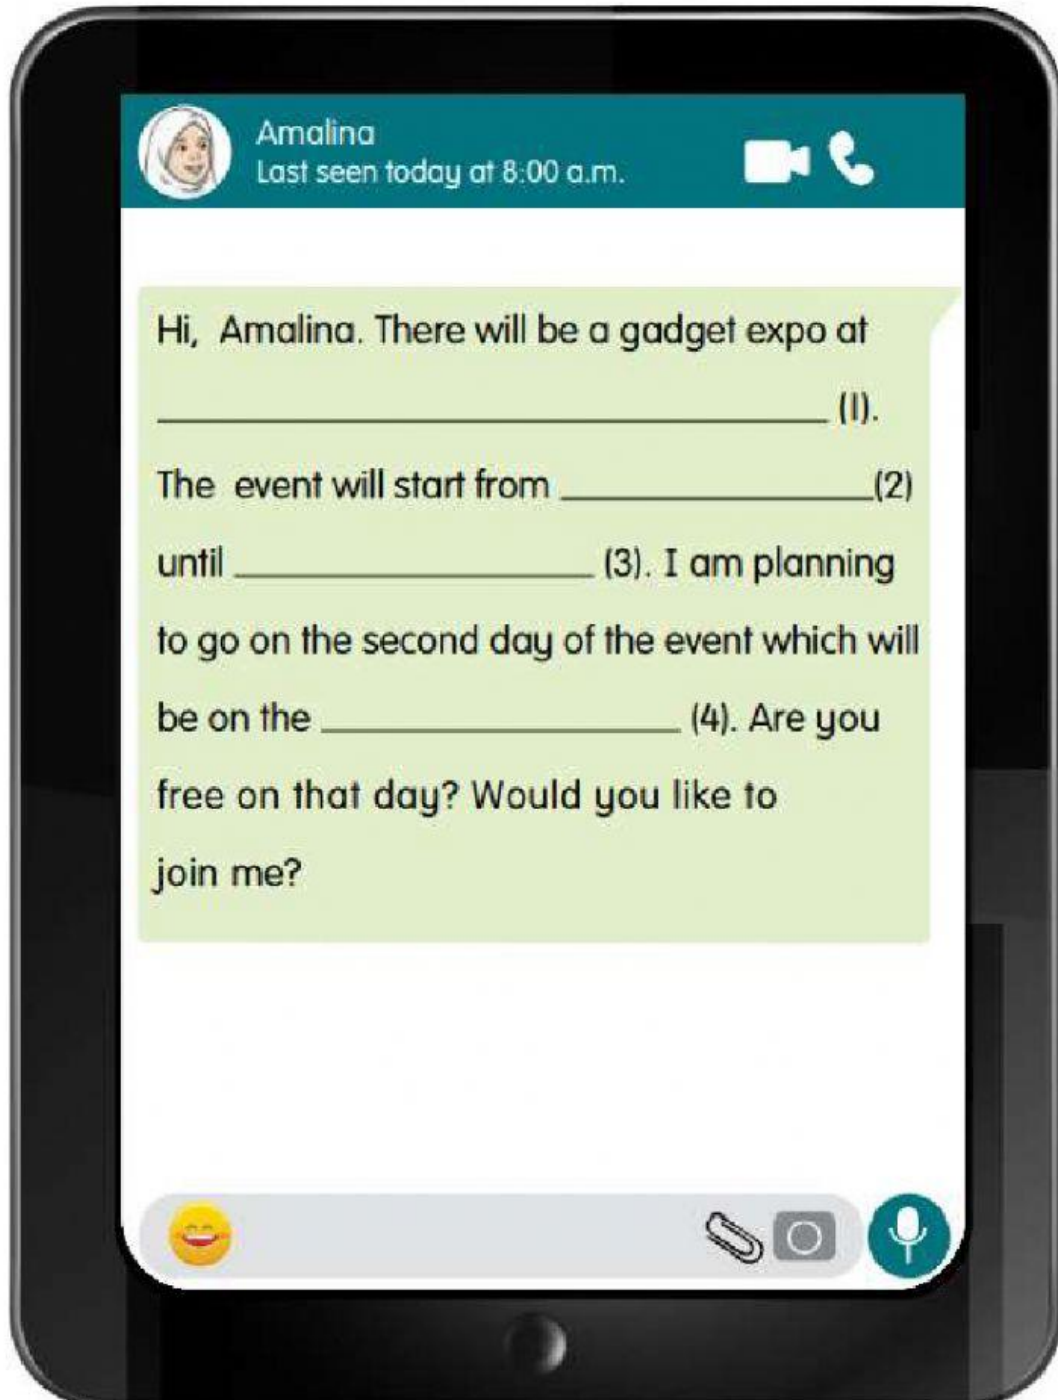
Amalina
Last seen today at 8:00 a.m.

Hi, Amalina. There will be a gadget expo at ________________________ (1). The event will start from ______________(2) until ______________ (3). I am planning to go on the second day of the event which will be on the ______________ (4). Are you free on that day? Would you like to join me?